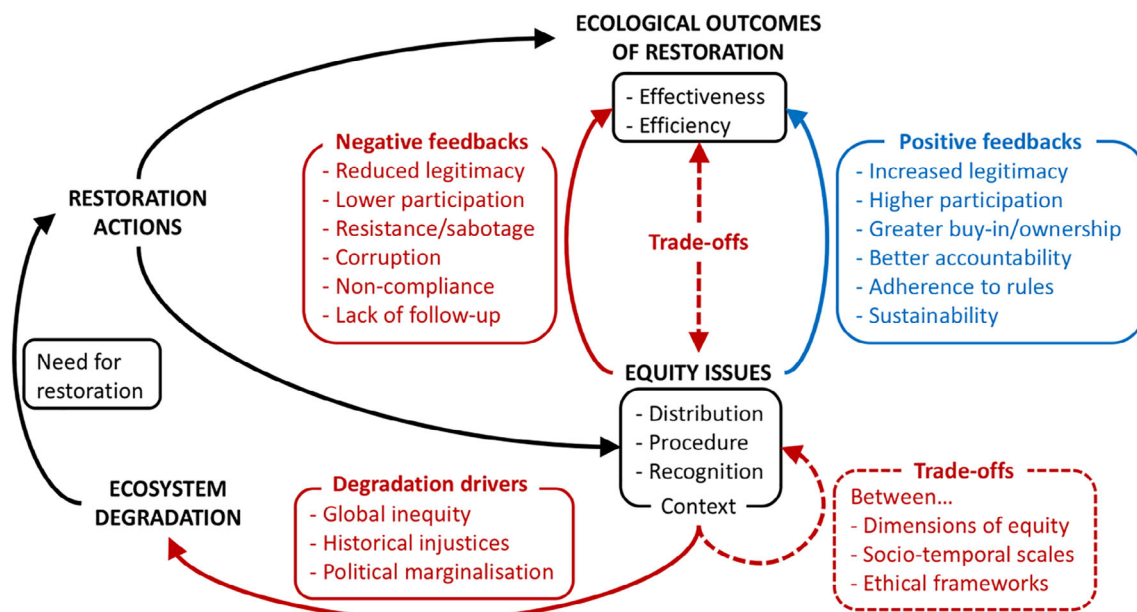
ECOLOGICAL OUTCOMES OF RESTORATION

- Effectiveness
- Efficiency

Negative feedbacks
- Reduced legitimacy
- Lower participation
- Resistance/sabotage
- Corruption
- Non-compliance
- Lack of follow-up

Positive feedbacks
- Increased legitimacy
- Higher participation
- Greater buy-in/ownership
- Better accountability
- Adherence to rules
- Sustainability

Trade-offs

RESTORATION ACTIONS

Need for restoration

EQUITY ISSUES

- Distribution
- Procedure
- Recognition

Context

ECOSYSTEM DEGRADATION

Degradation drivers
- Global inequity
- Historical injustices
- Political marginalisation

Trade-offs
Between…
- Dimensions of equity
- Socio-temporal scales
- Ethical frameworks